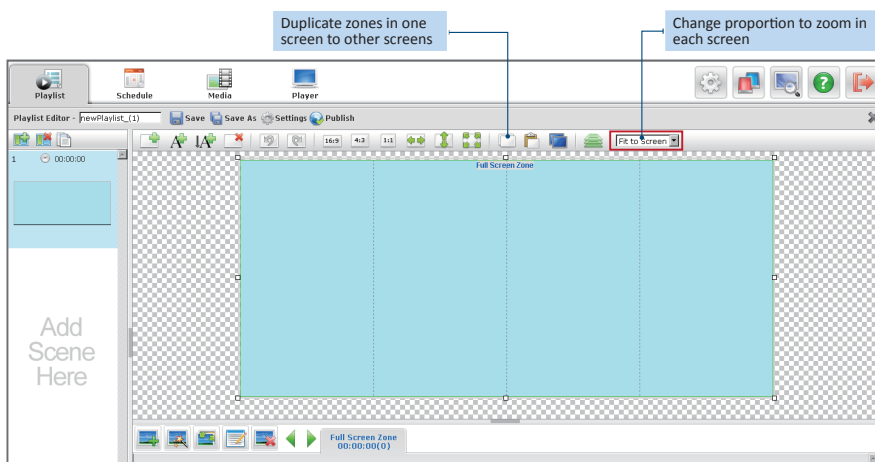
Duplicate zones in one screen to other screens

Change proportion to zoom in each screen

Playlist

Schedule

Media

Player

Playlist Editor - newPlaylist_(1)

Save

Save As

Settings

Publish

16:9

4:3

1:1

Fit to Screen

Full Screen Zone

1

00:00:00

Add Scene Here

Full Screen Zone
00:00:00(0)